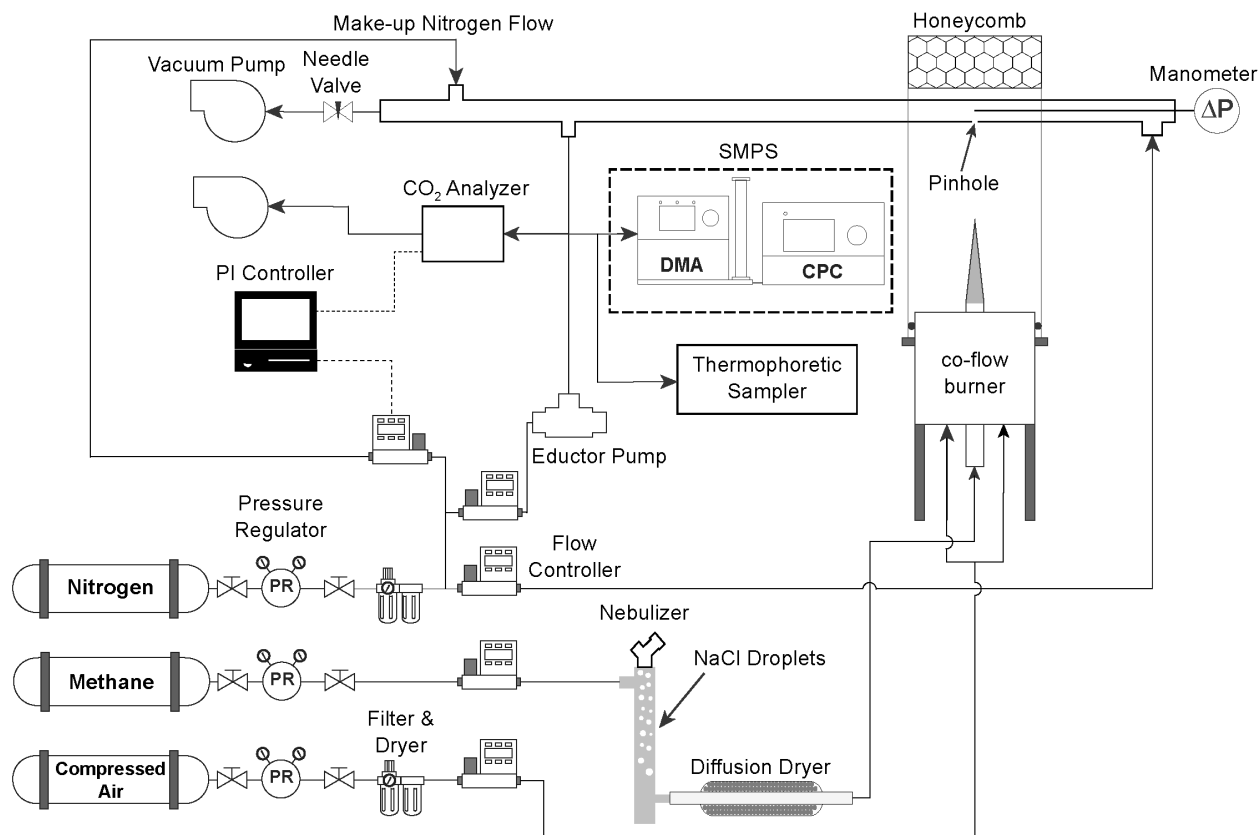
Make-up Nitrogen Flow

Honeycomb

Vacuum Pump

Needle Valve

Manometer

$\Delta$P

SMPS

Pinhole

CO$_2$ Analyzer

DMA

CPC

PI Controller

co-flow burner

Thermophoretic Sampler

Eductor Pump

Pressure Regulator

Flow Controller

Nitrogen

PR

Nebulizer

NaCl Droplets

Methane

PR

Filter & Dryer

Compressed Air

PR

Diffusion Dryer